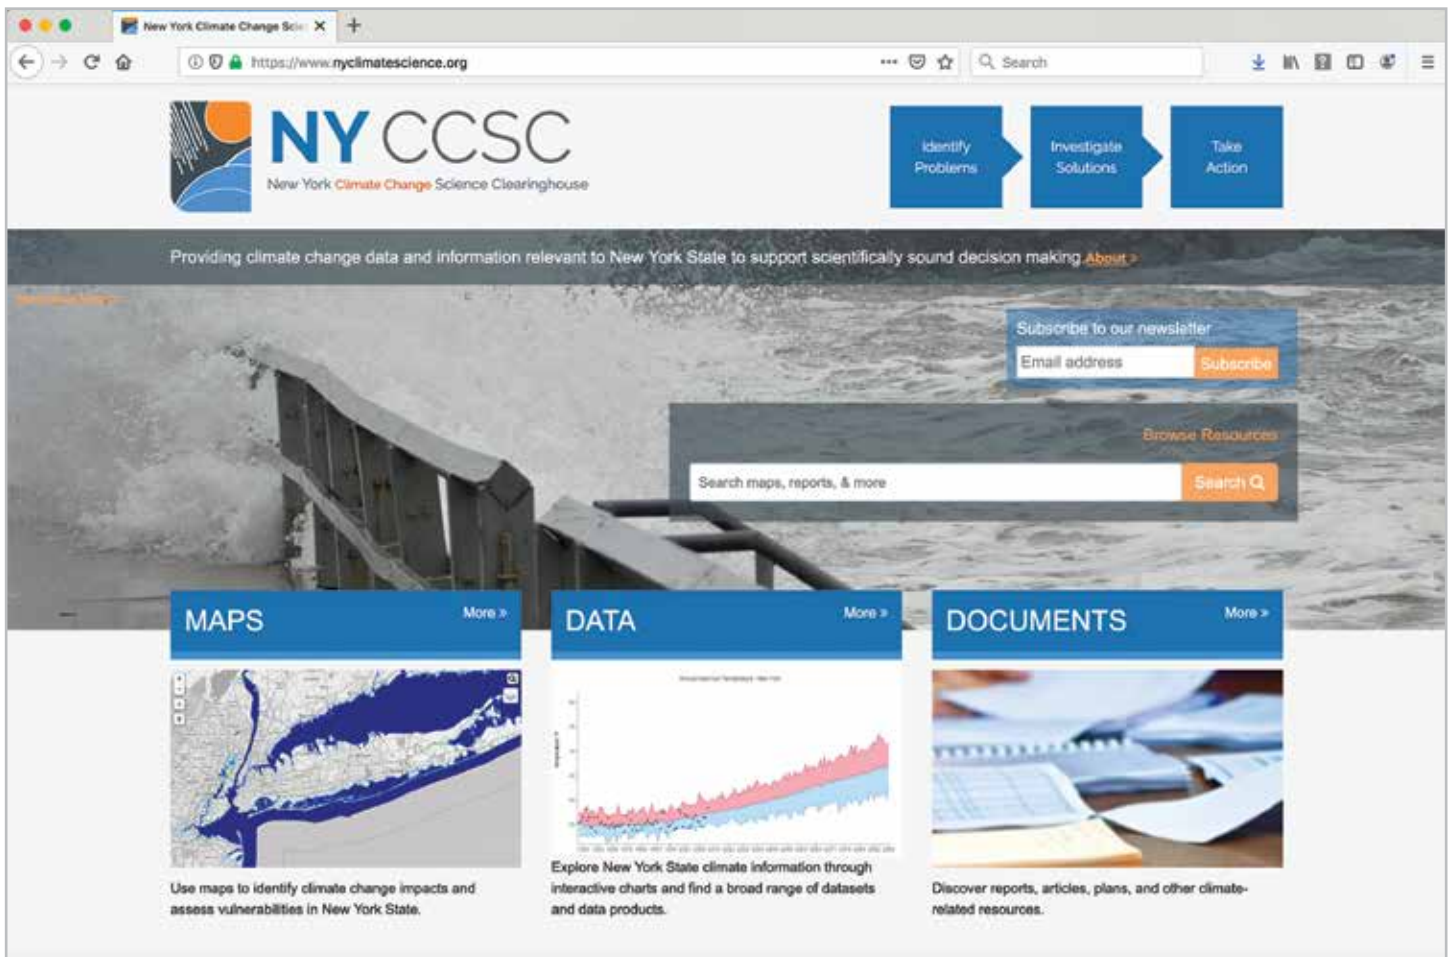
New York Climate Change Sci

https://www.nyclimatescience.org

Search

NY CCSC

New York Climate Change Science Clearinghouse

Identify Problems

Investigate Solutions

Take Action

Providing climate change data and information relevant to New York State to support scientifically sound decision making About »

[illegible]

Subscribe to our newsletter

Email address

Subscribe

Browse Resources

Search maps, reports, & more

Search

MAPS

More »

Use maps to identify climate change impacts and assess vulnerabilities in New York State.

DATA

More »

Explore New York State climate information through interactive charts and find a broad range of datasets and data products.

DOCUMENTS

More »

Discover reports, articles, plans, and other climate-related resources.